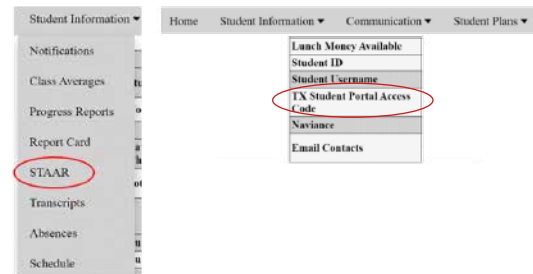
Student Information ▾

Notifications

Class Averages

Progress Reports

Report Card

STAAR

Transcripts

Absences

Schedule

Home Student Information ▾ Communication ▾ Student Plans ▾

Lunch Money Available

Student ID

Student Username

TX Student Portal Access Code

Naviance

Email Contacts